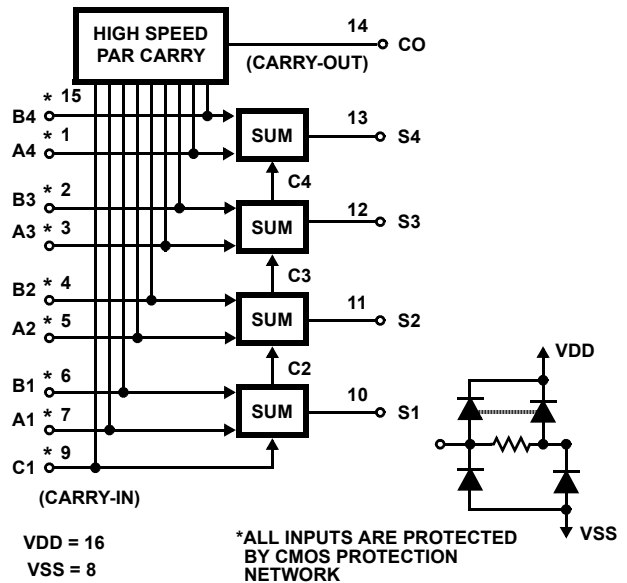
HIGH SPEED PAR CARRY

14

CO

(CARRY-OUT)

B4 \* 15

A4 \* 1

SUM

13

S4

C4

B3 \* 2

A3 \* 3

SUM

12

S3

C3

B2 \* 4

A2 \* 5

SUM

11

S2

C2

B1 \* 6

A1 \* 7

SUM

10

S1

C1 \* 9

(CARRY-IN)

VDD

VSS

VDD = 16

VSS = 8

\*ALL INPUTS ARE PROTECTED BY CMOS PROTECTION NETWORK